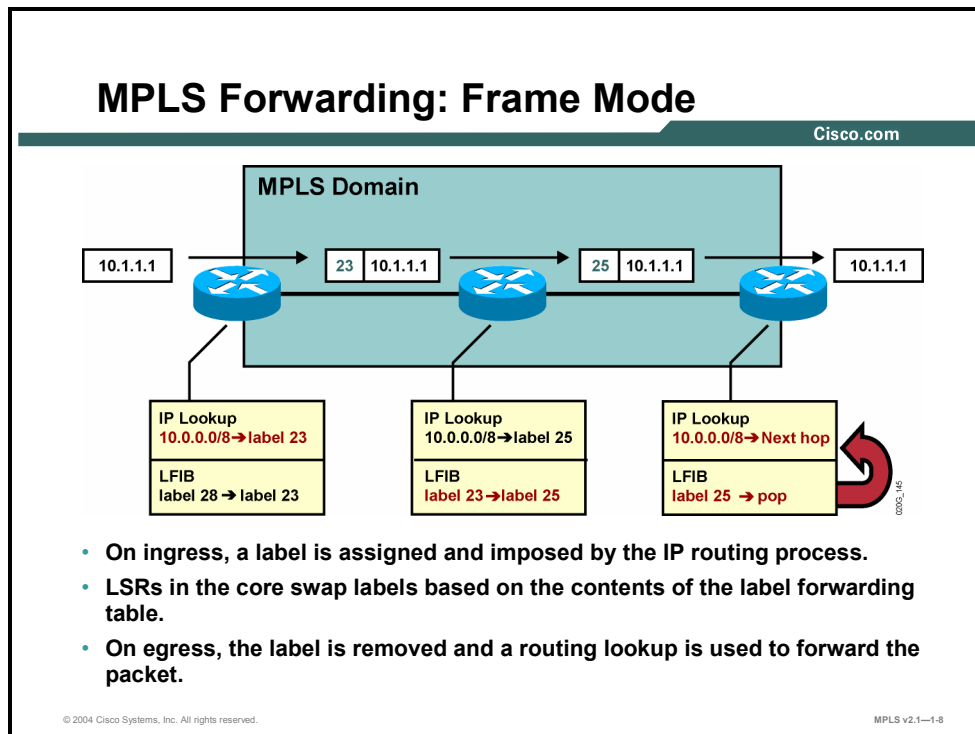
MPLS Forwarding: Frame Mode

Cisco.com

MPLS Domain

10.1.1.1

23 10.1.1.1

25 10.1.1.1

10.1.1.1

IP Lookup
10.0.0.0/8→label 23

LFIB
label 28 → label 23

IP Lookup
10.0.0.0/8→label 25

LFIB
label 23→label 25

IP Lookup
10.0.0.0/8→Next hop

LFIB
label 25 → pop

020G_145

• On ingress, a label is assigned and imposed by the IP routing process.
• LSRs in the core swap labels based on the contents of the label forwarding table.
• On egress, the label is removed and a routing lookup is used to forward the packet.

© 2004 Cisco Systems, Inc. All rights reserved.

MPLS v2.1—1-8